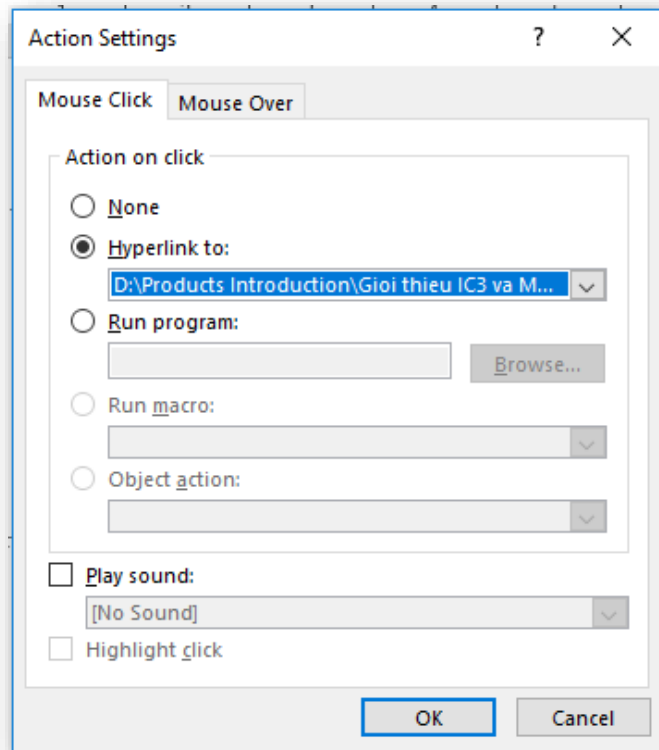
Action Settings

?

Mouse Click

Mouse Over

Action on click

None

Hyperlink to:

D:\Products Introduction\Gioi thieu IC3 va M...

Run program:

Browse...

Run macro:

Object action:

Play sound:

[No Sound]

Highlight click

OK

Cancel